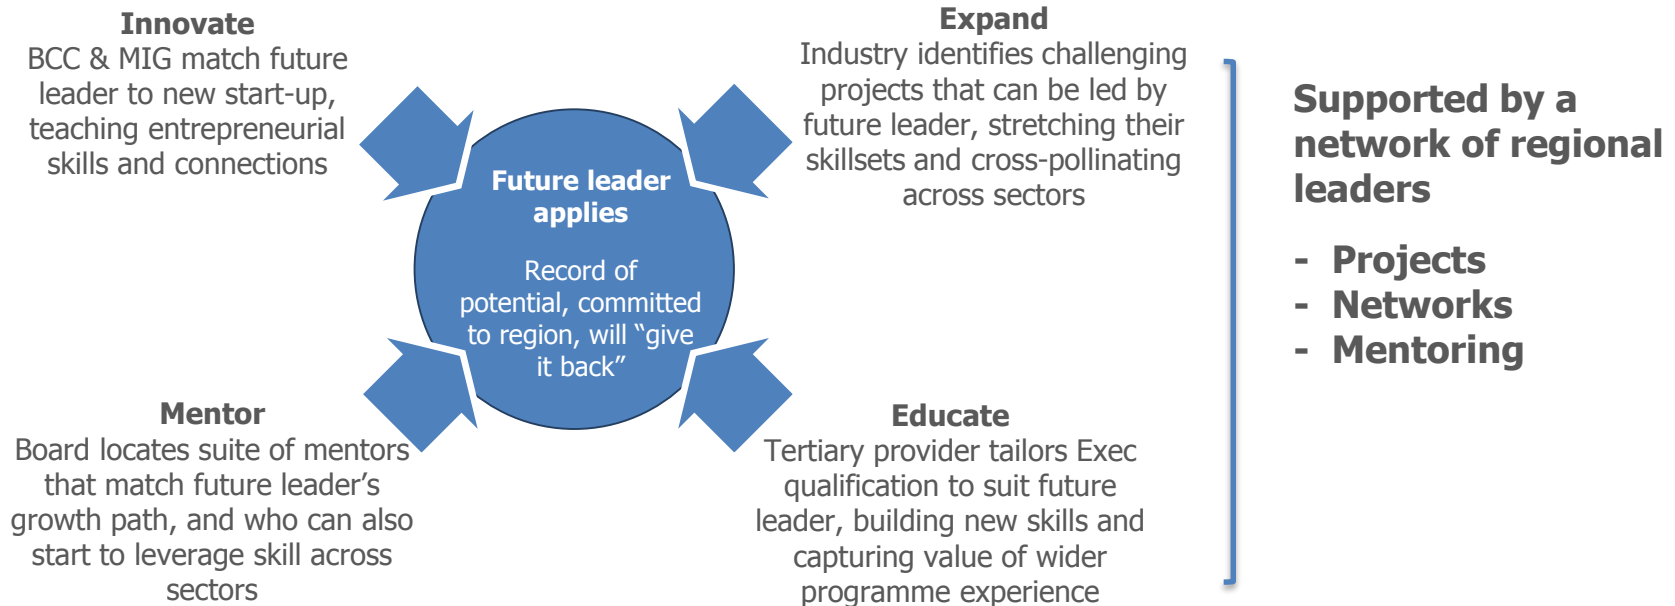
Innovate
BCC & MIG match future leader to new start-up, teaching entrepreneurial skills and connections

Expand
Industry identifies challenging projects that can be led by future leader, stretching their skillsets and cross-pollinating across sectors

Future leader applies

Record of potential, committed to region, will "give it back"

Mentor
Board locates suite of mentors that match future leader's growth path, and who can also start to leverage skill across sectors

Educate
Tertiary provider tailors Exec qualification to suit future leader, building new skills and capturing value of wider programme experience

Supported by a network of regional leaders

- Projects
- Networks
- Mentoring